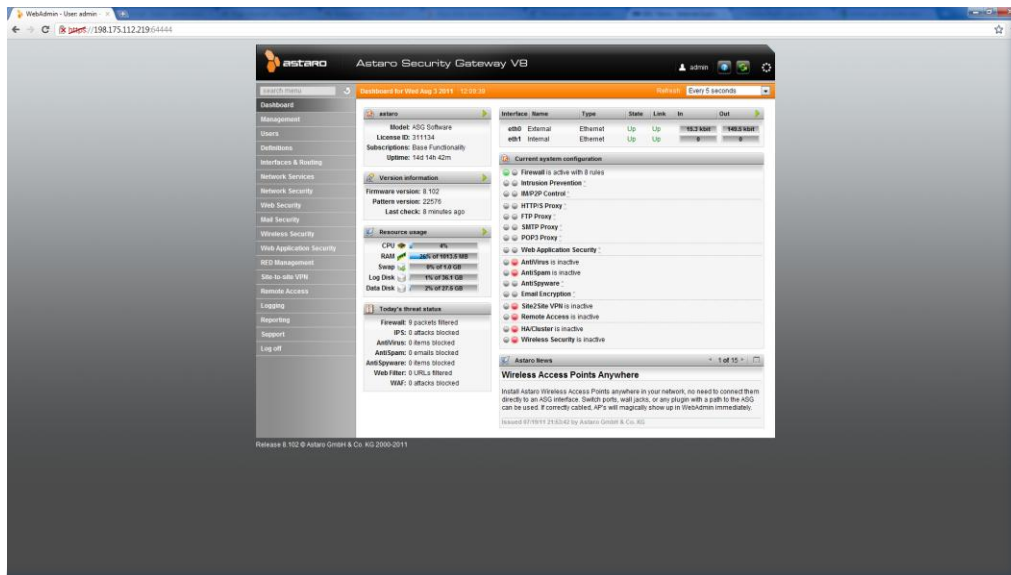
WebAdmin - User admin

https://198.175.112.219:64444

astaro Astaro Security Gateway V8

admin

search menu

Dashboard for Wed Aug 3 2011 12:09:39

Refresh: Every 5 seconds

Dashboard
Management
Users
Definitions
Interfaces & Routing
Network Services
Network Security
Web Security
Mail Security
Wireless Security
Web Application Security
RED Management
Site-to-site VPN
Remote Access
Logging
Reporting
Support
Log off

astaro
Model: ASG Software
License ID: 311134
Subscriptions: Base Functionality
Uptime: 14d 14h 42m

Version information
Firmware version: 8.102
Pattern version: 22576
Last check: 8 minutes ago

Resource usage
CPU 8%
RAM 26% of 1013.5 MB
Swap 0% of 1.0 GB
Log Disk 1% of 36.1 GB
Data Disk 2% of 27.6 GB

Today's threat status
Firewall: 0 packets filtered
IPS: 0 attacks blocked
AntiVirus: 0 items blocked
AntiSpam: 0 emails blocked
AntiSpyware: 0 items blocked
Web Filter: 0 URLs filtered
WAF: 0 attacks blocked

| Interface | Name | Type | State | Link | In | Out |
|---|---|---|---|---|---|---|
| eth0 | External | Ethernet | Up | Up | 15.3 kbit | 149.5 kbit |
| eth1 | Internal | Ethernet | Up | Up | 0 | 0 |

Current system configuration
Firewall is active with 8 rules
Intrusion Prevention
IM/P2P Control
HTTP/S Proxy
FTP Proxy
SMTP Proxy
POP3 Proxy
Web Application Security
AntiVirus is inactive
AntiSpam is inactive
AntiSpyware
Email Encryption
Site2Site VPN is inactive
Remote Access is inactive
HA/Cluster is inactive
Wireless Security is inactive

Astaro News 1 of 15

Wireless Access Points Anywhere

Install Astaro Wireless Access Points anywhere in your network, no need to connect them directly to an ASG interface. Switch ports, wall jacks, or any plugin with a path to the ASG can be used. If correctly cabled, AP's will magically show up in WebAdmin immediately.

Issued 07/19/11 21:53:42 by Astaro GmbH & Co. KG

Release 8.102 © Astaro GmbH & Co. KG 2000-2011